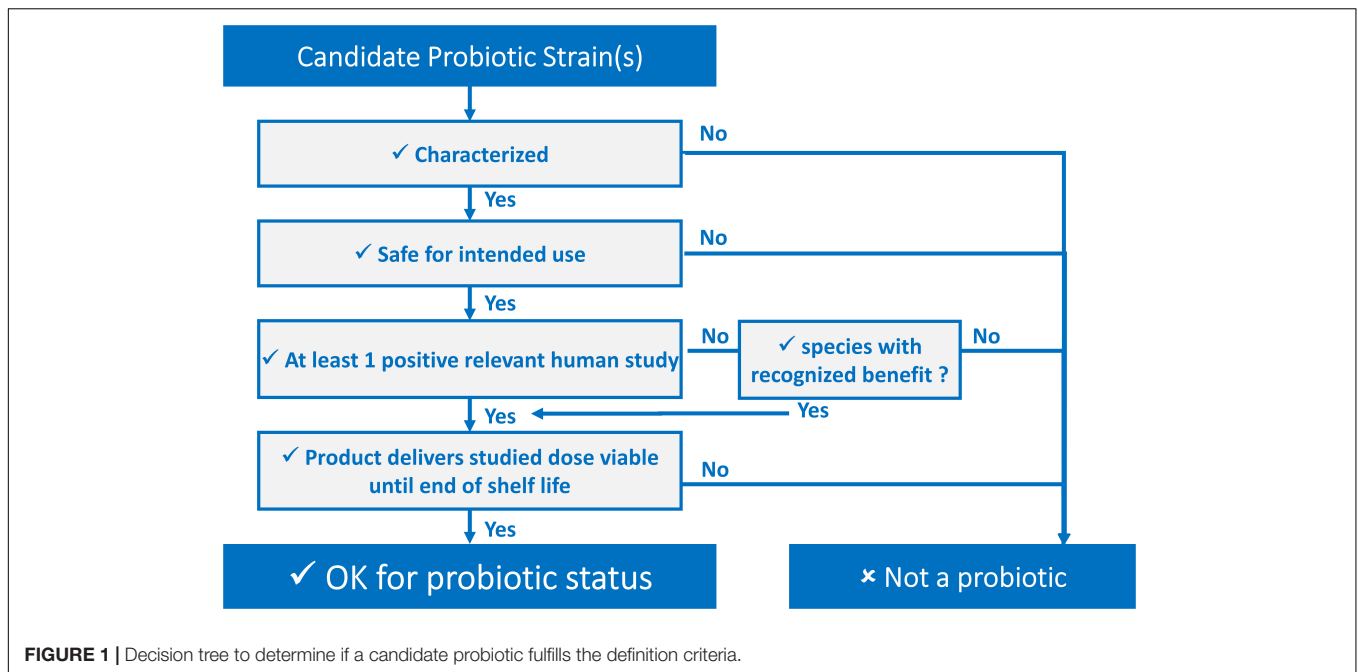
Candidate Probiotic Strain(s)

✓ Characterized

No

Yes

✓ Safe for intended use

No

Yes

✓ At least 1 positive relevant human study

No

✓ species with recognized benefit ?

No

Yes

Yes

✓ Product delivers studied dose viable until end of shelf life

No

Yes

✓ OK for probiotic status

✗ Not a probiotic

FIGURE 1 | Decision tree to determine if a candidate probiotic fulfills the definition criteria.